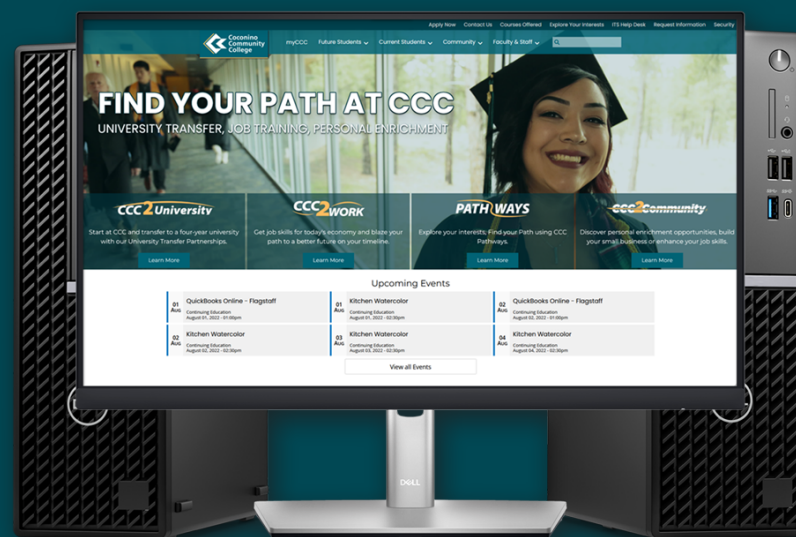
Apply Now Contact Us Courses Offered Explore Your Interests ITS Help Desk Request Information Security

Coconino Community College

myCCC Future Students Current Students Community Faculty & Staff

FIND YOUR PATH AT CCC

UNIVERSITY TRANSFER, JOB TRAINING, PERSONAL ENRICHMENT

CCC2University

Start at CCC and transfer to a four-year university with our University Transfer Partnerships.

Learn More

CCC2WORK

Get job skills for todays economy and blaze your path to a better future on your timeline.

Learn More

PATHWAYS

Explore your interests. Find your Path using CCC Pathways.

Learn More

CCC2Community

Discover personal enrichment opportunities, build your small business or enhance your job skills.

Learn More

Upcoming Events

01 Aug QuickBooks Online - Flagstaff
Continuing Education
August 01, 2022 - 01:00pm

01 Aug Kitchen Watercolor
Continuing Education
August 01, 2022 - 02:30pm

02 Aug QuickBooks Online - Flagstaff
Continuing Education
August 02, 2022 - 01:00pm

02 Aug Kitchen Watercolor
Continuing Education
August 02, 2022 - 02:30pm

03 Aug Kitchen Watercolor
Continuing Education
August 03, 2022 - 02:30pm

04 Aug Kitchen Watercolor
Continuing Education
August 04, 2022 - 02:30pm

View all Events

DELL